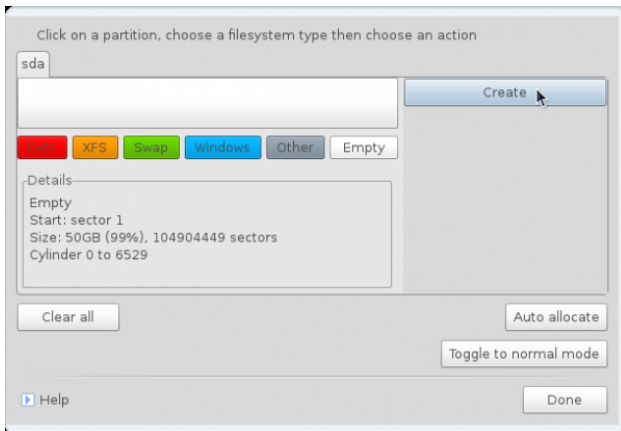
Click on a partition, choose a filesystem type then choose an action

sda

Create

Ext4 XFS Swap Windows Other Empty

Details

Empty
Start: sector 1
Size: 50GB (99%), 104904449 sectors
Cylinder 0 to 6529

Clear all

Auto allocate

Toggle to normal mode

Help

Done